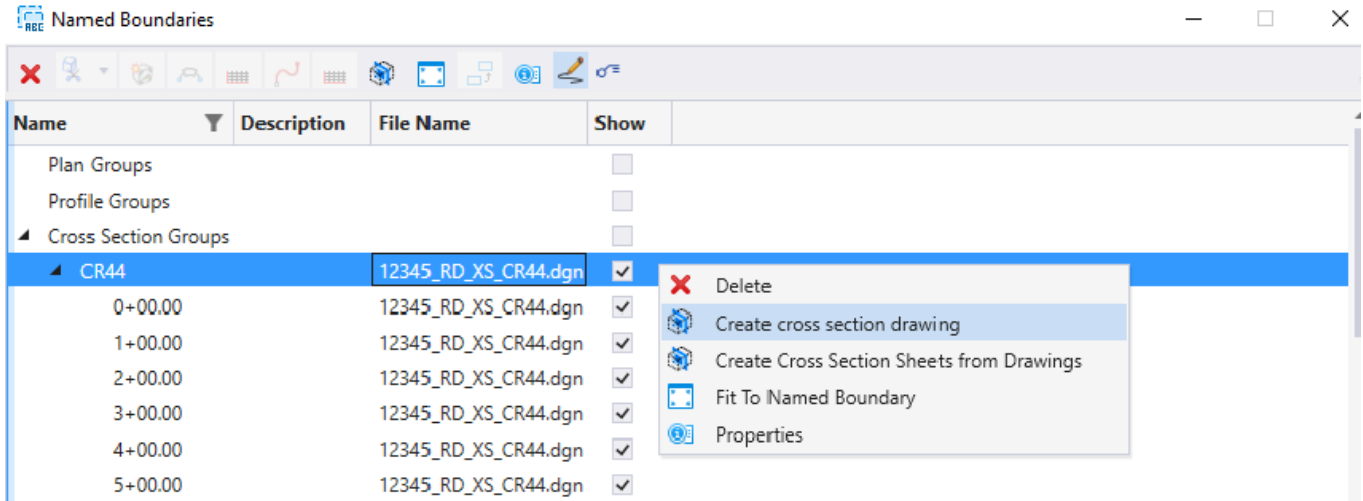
Named Boundaries

| Name | Description | File Name | Show |
|---|---|---|---|
| Plan Groups | | | |
| Profile Groups | | | |
| Cross Section Groups | | | |
| CR44 | | 12345_RD_XS_CR44.dgn | |
| 0+00.00 | | 12345_RD_XS_CR44.dgn | |
| 1+00.00 | | 12345_RD_XS_CR44.dgn | |
| 2+00.00 | | 12345_RD_XS_CR44.dgn | |
| 3+00.00 | | 12345_RD_XS_CR44.dgn | |
| 4+00.00 | | 12345_RD_XS_CR44.dgn | |
| 5+00.00 | | 12345_RD_XS_CR44.dgn | |

Delete
Create cross section drawing
Create Cross Section Sheets from Drawings
Fit To Named Boundary
Properties